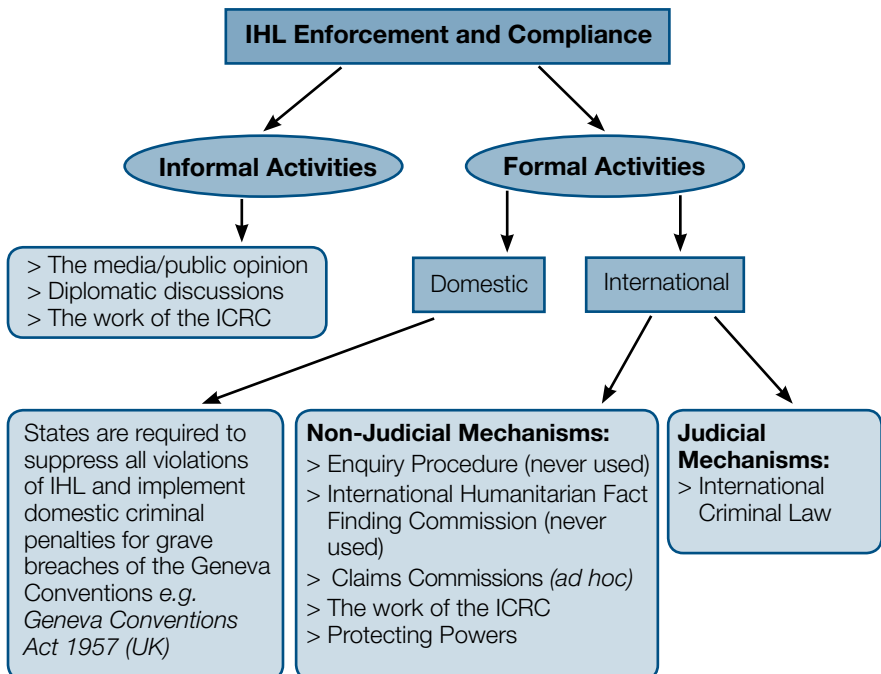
IHL Enforcement and Compliance

Informal Activities

Formal Activities

> The media/public opinion
> Diplomatic discussions
> The work of the ICRC

Domestic

International

States are required to suppress all violations of IHL and implement domestic criminal penalties for grave breaches of the Geneva Conventions e.g. Geneva Conventions Act 1957 (UK)

Non-Judicial Mechanisms:
> Enquiry Procedure (never used)
> International Humanitarian Fact Finding Commission (never used)
> Claims Commissions (ad hoc)
> The work of the ICRC
> Protecting Powers

Judicial Mechanisms:
> International Criminal Law